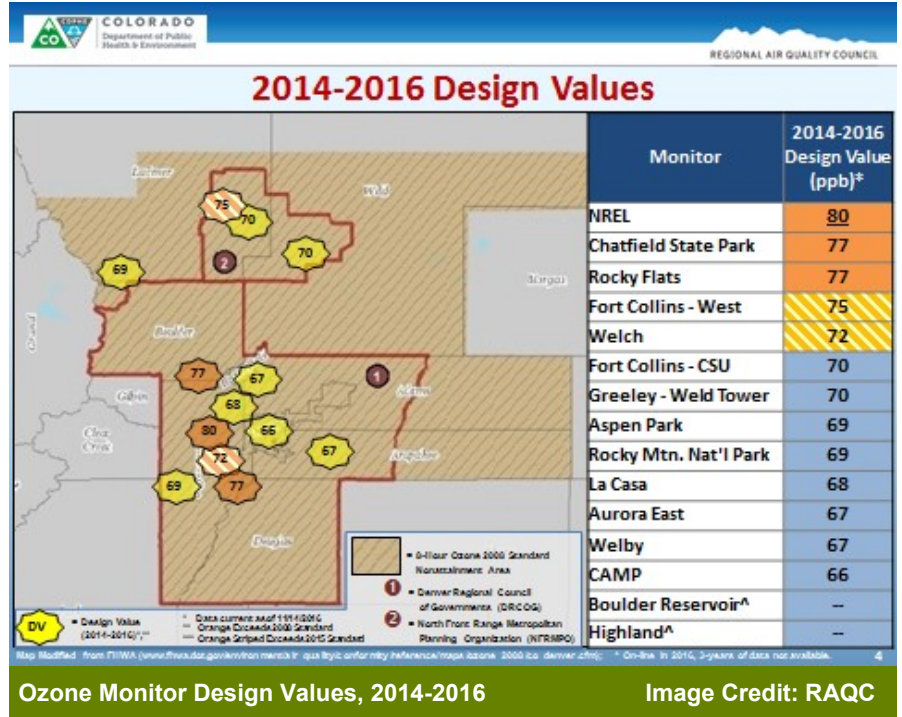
CDPHE COLORADO Department of Public Health & Environment

REGIONAL AIR QUALITY COUNCIL

2014-2016 Design Values

Larimer

Weld

Morgan

Boulder

Grand

Gilpin

Clear Creek

Adams

Arapahoe

Douglas

75 70 2 70 69 1 77 67 68 80 66 67 72 69 77

| Monitor | 2014-2016 Design Value (ppb)* |
|---|---|
| NREL | 80 |
| Chatfield State Park | 77 |
| Rocky Flats | 77 |
| Fort Collins - West | 75 |
| Welch | 72 |
| Fort Collins - CSU | 70 |
| Greeley - Weld Tower | 70 |
| Aspen Park | 69 |
| Rocky Mtn. Nat'l Park | 69 |
| La Casa | 68 |
| Aurora East | 67 |
| Welby | 67 |
| CAMP | 66 |
| Boulder Reservoir^ | -- |
| Highland^ | -- |

= 8-Hour Ozone 2008 Standard Nonattainment Area

1 = Denver Regional Council of Governments (DRCOG)

2 = North Front Range Metropolitan Planning Organization (NFRMPO)

DV = Design Value (2014-2016)*,^

Data current as of 11/1/2016
Orange Exceeds 2008 Standard
Orange Striped Exceeds 2015 Standard

Map Modified from FHWA (www.fhwa.dot.gov/environment/air_quality/conformity/reference/maps/ozone_2008/co_denver.cfm); ^ On-line in 2016, 3-years of data not available. 4

Ozone Monitor Design Values, 2014-2016

Image Credit: RAQC